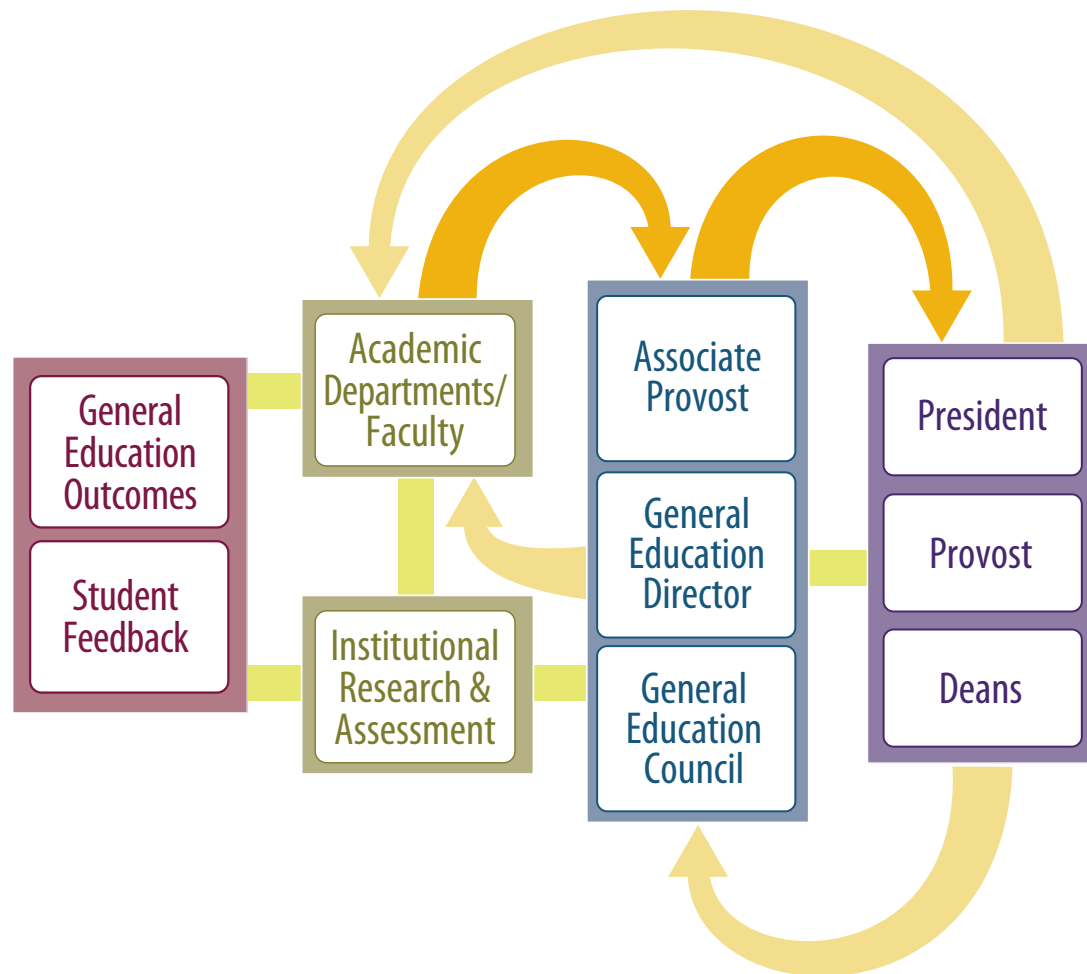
General Education Outcomes

Student Feedback

Academic Departments/ Faculty

Institutional Research & Assessment

Associate Provost

General Education Director

General Education Council

President

Provost

Deans